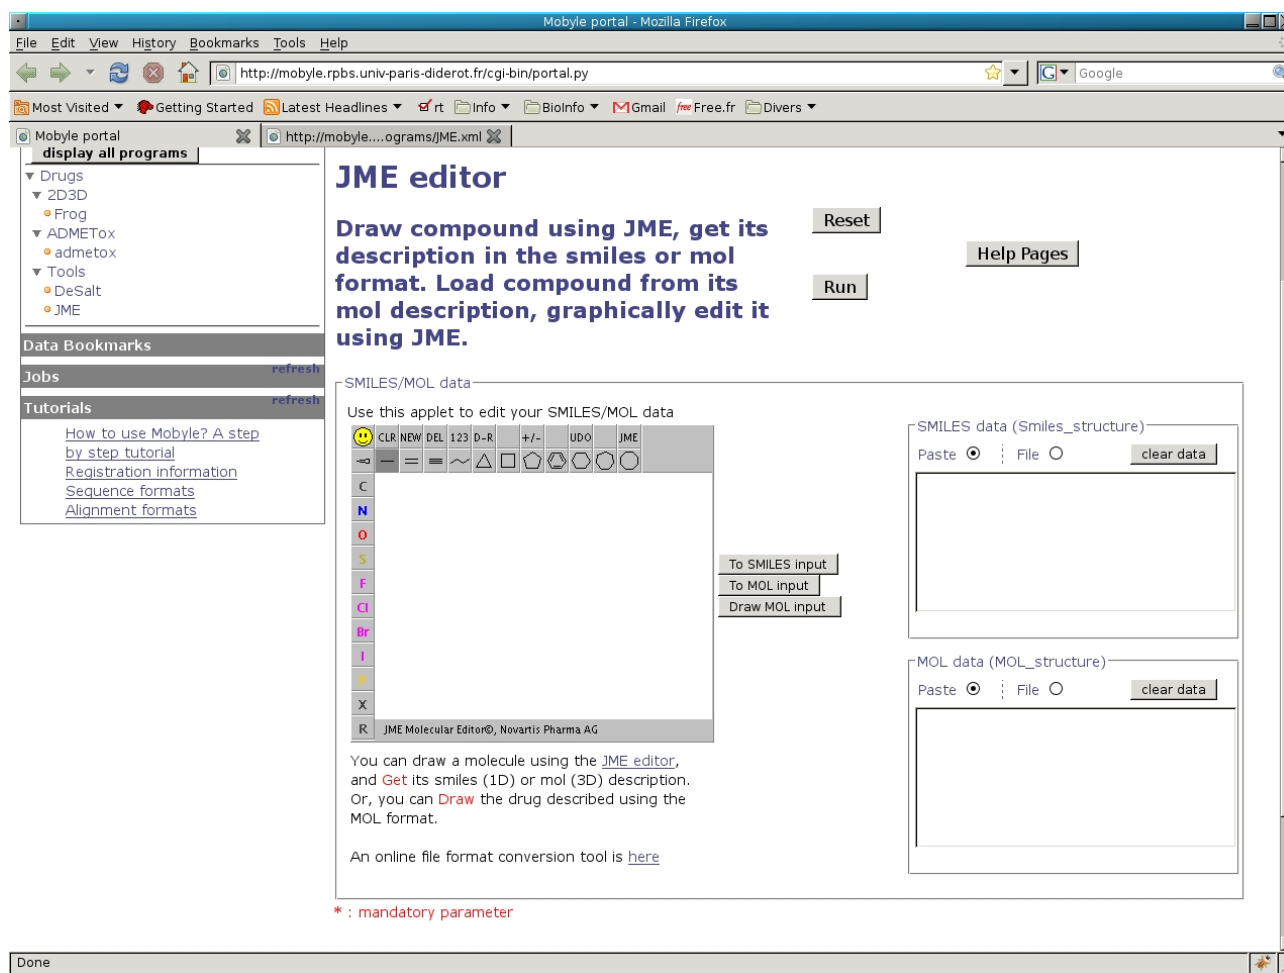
Mobyle portal - Mozilla Firefox

File Edit View History Bookmarks Tools Help

http://mobyle.rpbs.univ-paris-diderot.fr/cgi-bin/portal.py

Google

Most Visited ▼ Getting Started Latest Headlines ▼ rt Info ▼ BioInfo ▼ Gmail Free.fr Divers ▼

Mobyle portal

http://mobyle....ograms/JME.xml

display all programs

▼ Drugs
▼ 2D3D
Frog
▼ ADMETox
admetox
▼ Tools
DeSalt
JME

Data Bookmarks

Jobs refresh

Tutorials refresh

How to use Mobyle? A step by step tutorial
Registration information
Sequence formats
Alignment formats

JME editor

Draw compound using JME, get its description in the smiles or mol format. Load compound from its mol description, graphically edit it using JME.

Reset

Run

Help Pages

SMILES/MOL data

Use this applet to edit your SMILES/MOL data

CLR NEW DEL 123 D-R +/- UDO JME

C
N
O
S
F
Cl
Br
I
P
X
R

JME Molecular Editor©, Novartis Pharma AG

To SMILES input
To MOL input
Draw MOL input

SMILES data (Smiles_structure)

Paste File

clear data

MOL data (MOL_structure)

Paste File

clear data

You can draw a molecule using the JME editor, and Get its smiles (1D) or mol (3D) description. Or, you can Draw the drug described using the MOL format.

An online file format conversion tool is here

* : mandatory parameter

Done